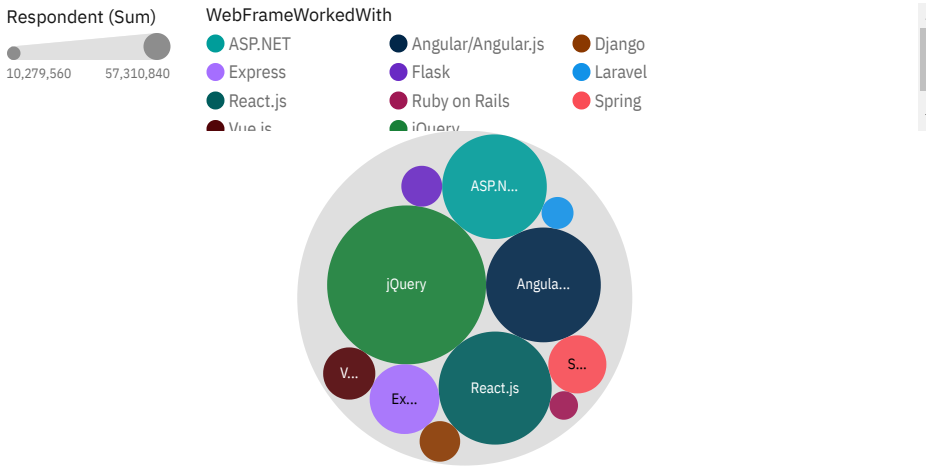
Respondent (Sum)
10,279,560
57,310,840

WebFrameWorkedWith
ASP.NET
Angular/Angular.js
Django
Express
Flask
Laravel
React.js
Ruby on Rails
Spring
Vue.js
jQuery

ASP.N...
jQuery
Angula...
S...
V...
Ex...
React.js